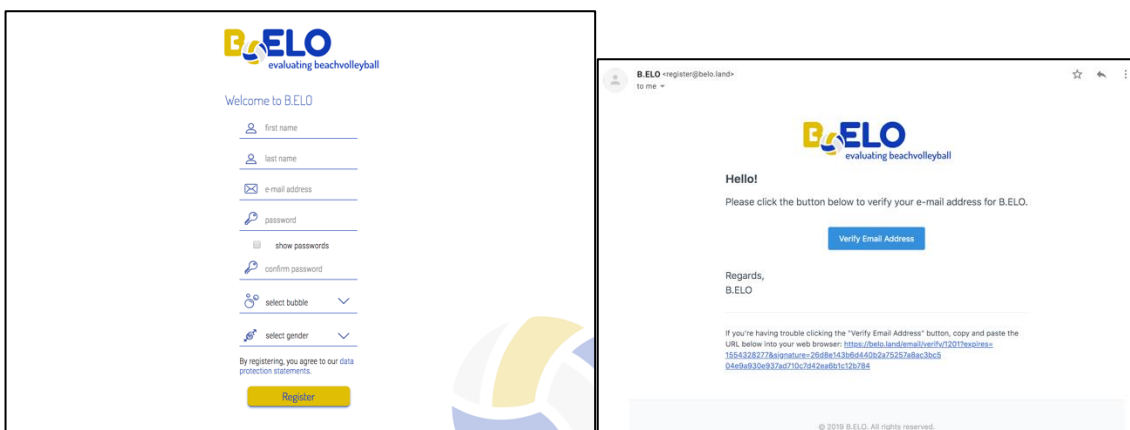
B.ELO
evaluating beachvolleyball

Welcome to B.ELO

first name

last name

e-mail address

password

show passwords

confirm password

select bubble

select gender

By registering, you agree to our data protection statements.

Register

B.ELO <register@belo.land>
to me

B.ELO
evaluating beachvolleyball

Hello!

Please click the button below to verify your e-mail address for B.ELO.

Verify Email Address

Regards,
B.ELO

If you're having trouble clicking the "Verify Email Address" button, copy and paste the URL below into your web browser: https://belo.land/email/verify/1201?expires=1554328277&signature=26d8e143b6d440b2a75257a8ac3bc504e9a930e937ad710c7d42ea6b1c12b784

© 2019 B.ELO. All rights reserved.